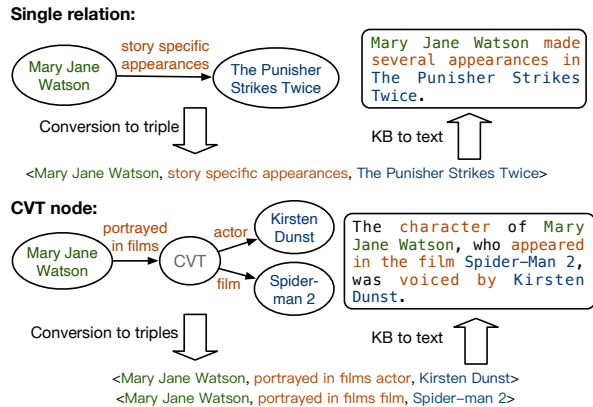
Single relation:

Mary Jane Watson

story specific appearances

The Punisher Strikes Twice

Mary Jane Watson made several appearances in The Punisher Strikes Twice.

Conversion to triple

KB to text

<Mary Jane Watson, story specific appearances, The Punisher Strikes Twice>

CVT node:

Mary Jane Watson

portrayed in films

CVT

actor

Kirsten Dunst

film

Spider-man 2

The character of Mary Jane Watson, who appeared in the film Spider-Man 2, was voiced by Kirsten Dunst.

Conversion to triples

KB to text

<Mary Jane Watson, portrayed in films actor, Kirsten Dunst>
<Mary Jane Watson, portrayed in films film, Spider-man 2>